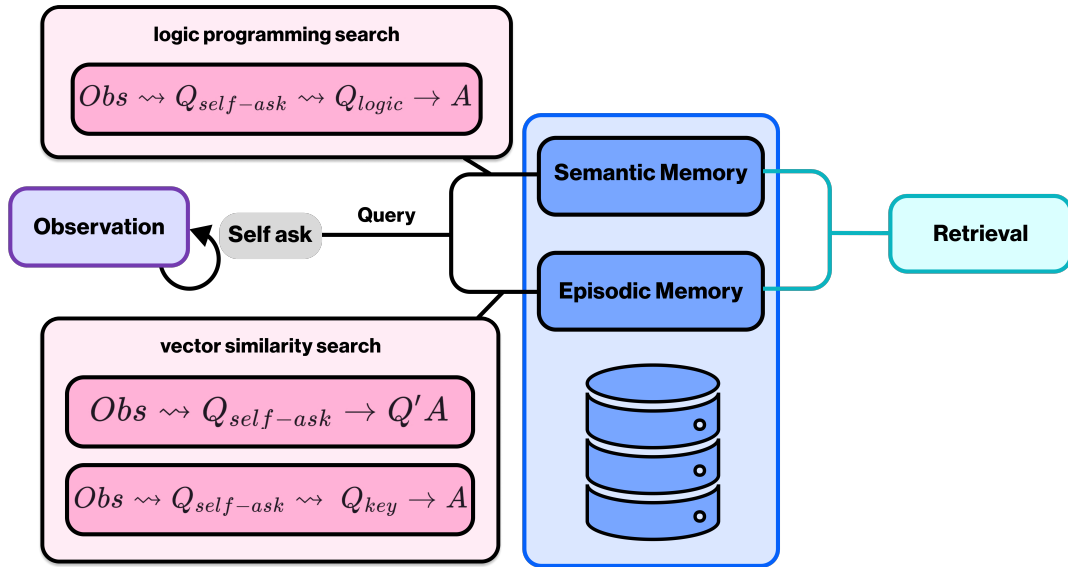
logic programming search

$Obs \rightsquigarrow Q_{self-ask} \rightsquigarrow Q_{logic} \rightarrow A$

Observation

Self ask

Query

Semantic Memory

Episodic Memory

Retrieval

vector similarity search

$Obs \rightsquigarrow Q_{self-ask} \rightarrow Q'A$

$Obs \rightsquigarrow Q_{self-ask} \rightsquigarrow Q_{key} \rightarrow A$